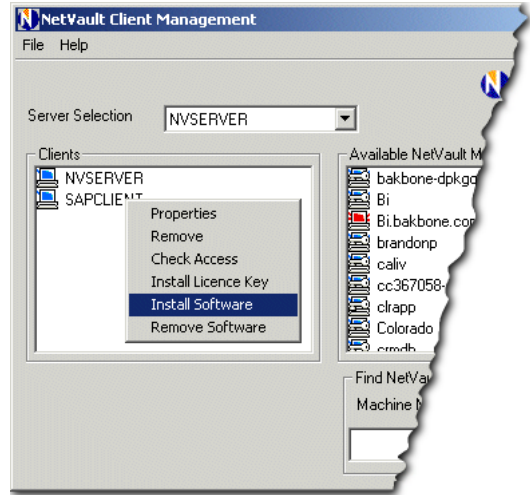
NetVault Client Management

File Help

Server Selection NVSERVER

Clients

NVSERVER

SAPCLIENT

Properties

Remove

Check Access

Install Licence Key

Install Software

Remove Software

Available NetVault M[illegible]

bakbone-dpkg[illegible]

Bi

Bi.bakbone.co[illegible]

brandonp

caliv

cc367058-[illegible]

clrapp

Colorado

crmdb

Find NetVau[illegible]

Machine N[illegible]